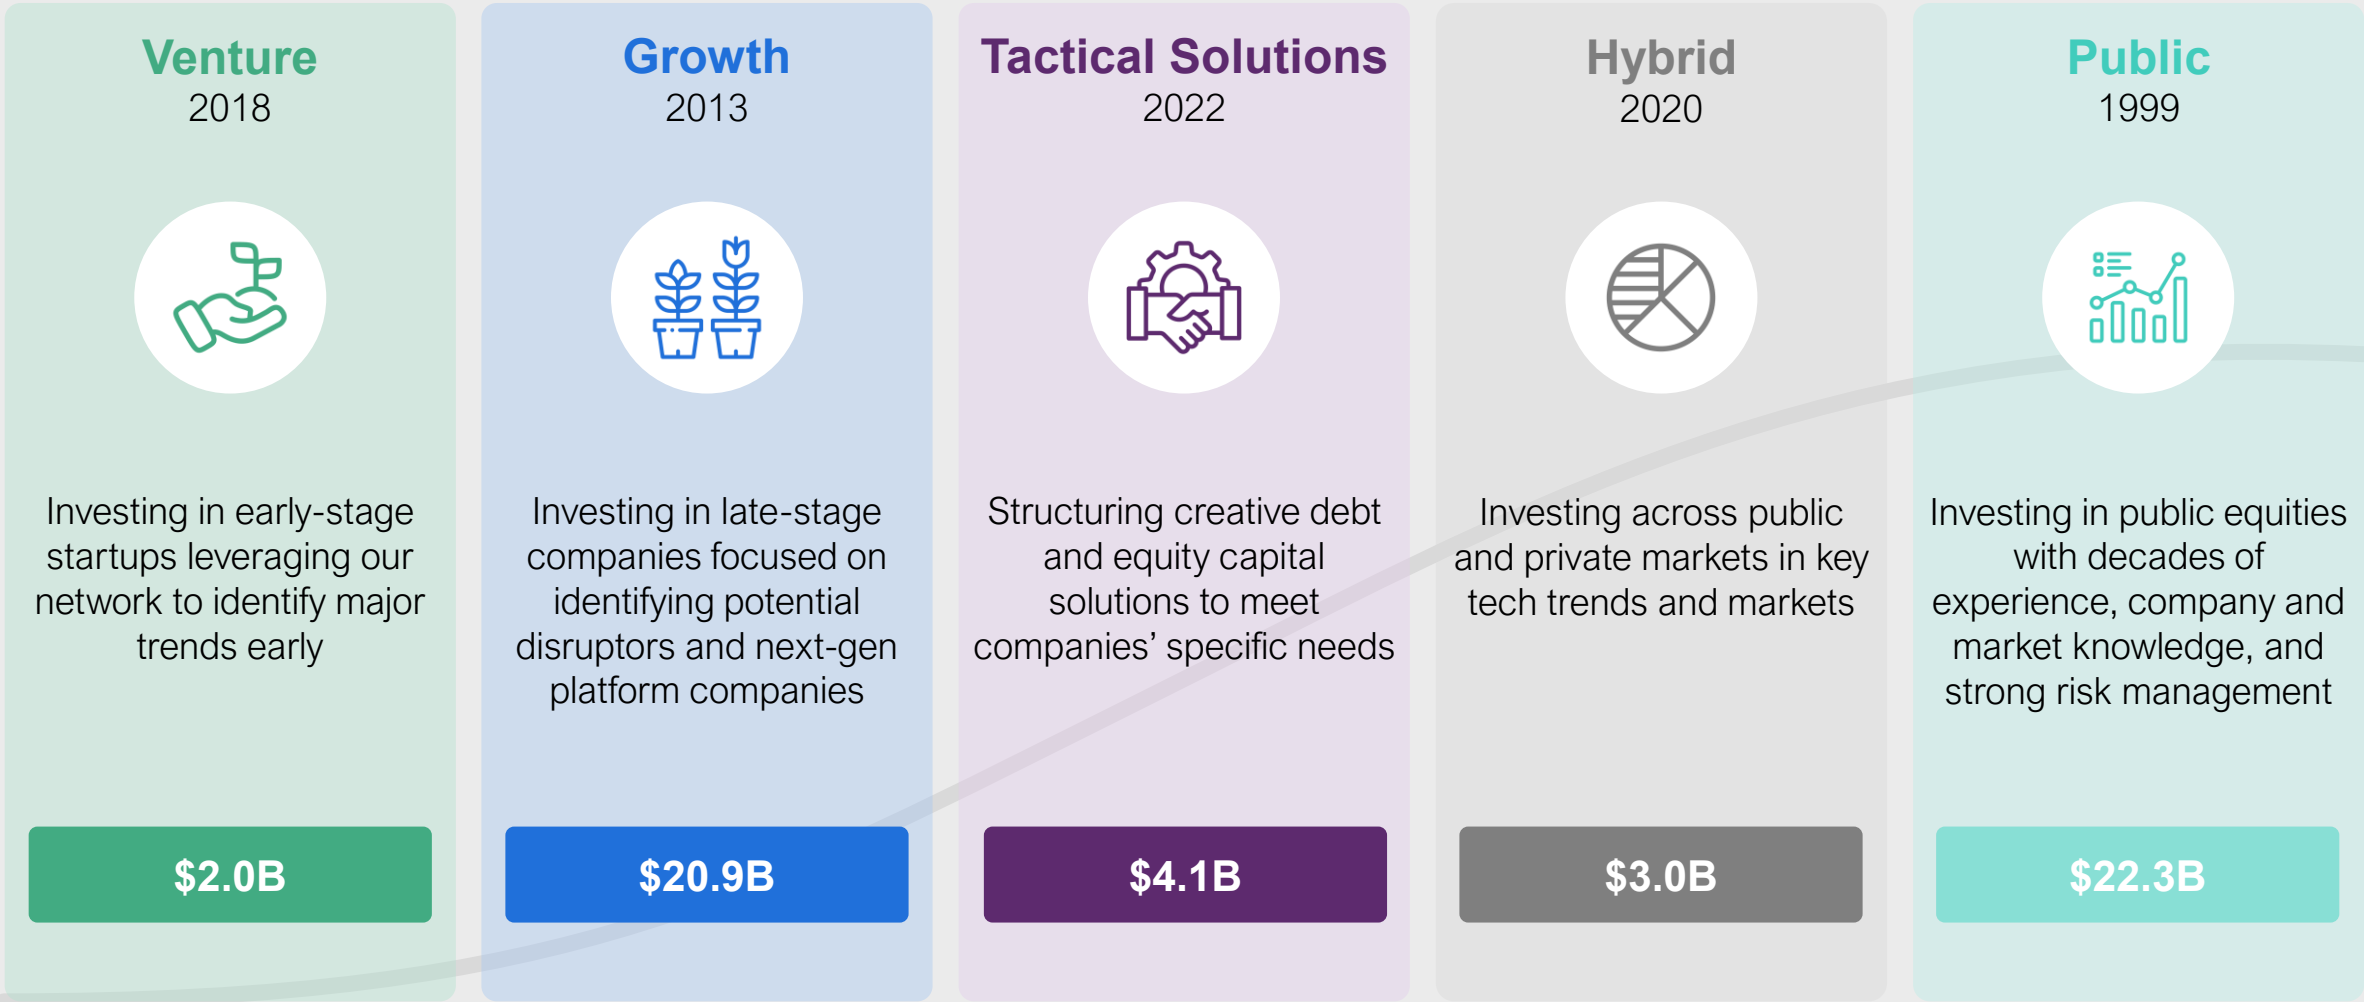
Venture
2018

Investing in early-stage startups leveraging our network to identify major trends early

$2.0B

Growth
2013

Investing in late-stage companies focused on identifying potential disruptors and next-gen platform companies

$20.9B

Tactical Solutions
2022

Structuring creative debt and equity capital solutions to meet companies' specific needs

$4.1B

Hybrid
2020

Investing across public and private markets in key tech trends and markets

$3.0B

Public
1999

Investing in public equities with decades of experience, company and market knowledge, and strong risk management

$22.3B